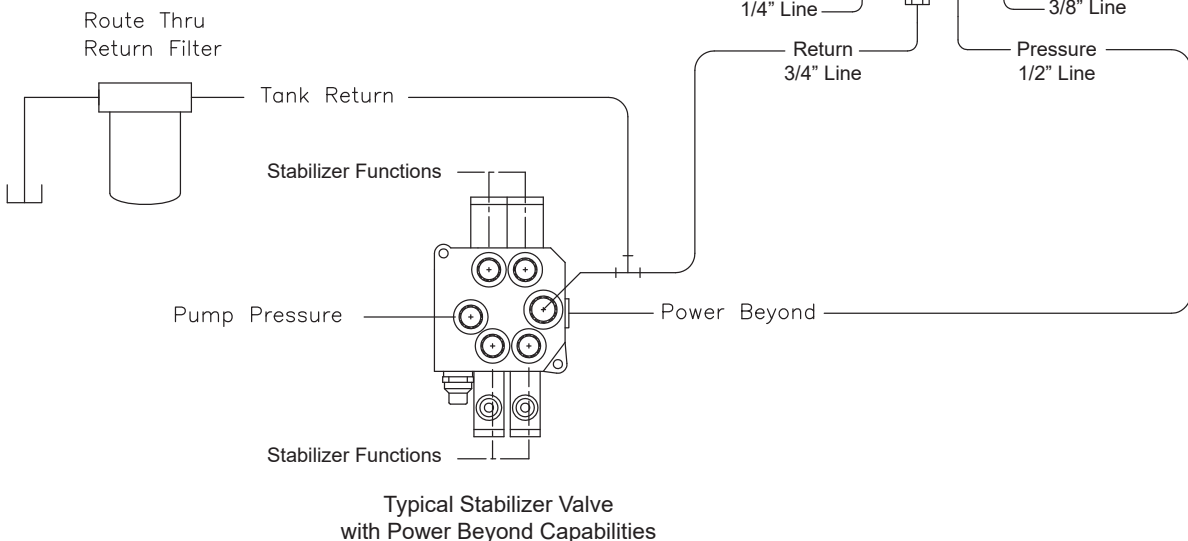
Route Thru Return Filter

1/4" Line

3/8" Line

Return 3/4" Line

Pressure 1/2" Line

Tank Return

Stabilizer Functions

Pump Pressure

Power Beyond

Stabilizer Functions

Typical Stabilizer Valve with Power Beyond Capabilities